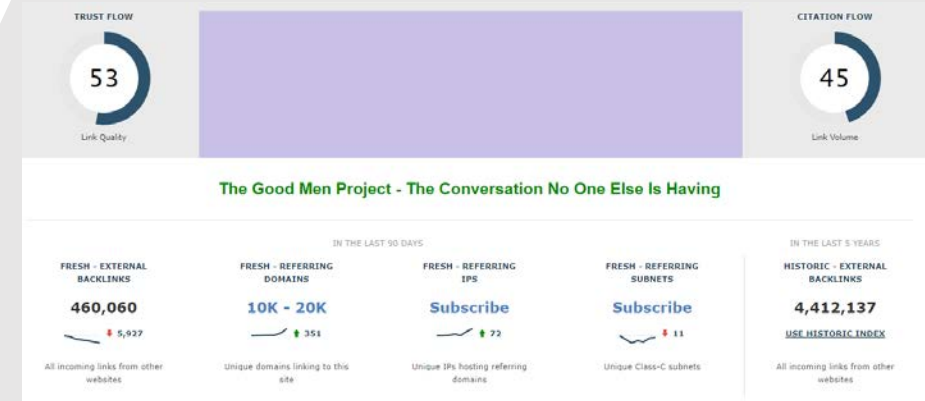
TRUST FLOW

53

Link Quality

CITATION FLOW

45

Link Volume

The Good Men Project - The Conversation No One Else Is Having

IN THE LAST 90 DAYS

FRESH - EXTERNAL BACKLINKS

460,060

5,927

All incoming links from other websites

FRESH - REFERRING DOMAINS

10K - 20K

351

Unique domains linking to this site

FRESH - REFERRING IPS

Subscribe

72

Unique IPs hosting referring domains

FRESH - REFERRING SUBNETS

Subscribe

11

Unique Class-C subnets

IN THE LAST 5 YEARS

HISTORIC - EXTERNAL BACKLINKS

4,412,137

USE HISTORIC INDEX

All incoming links from other websites